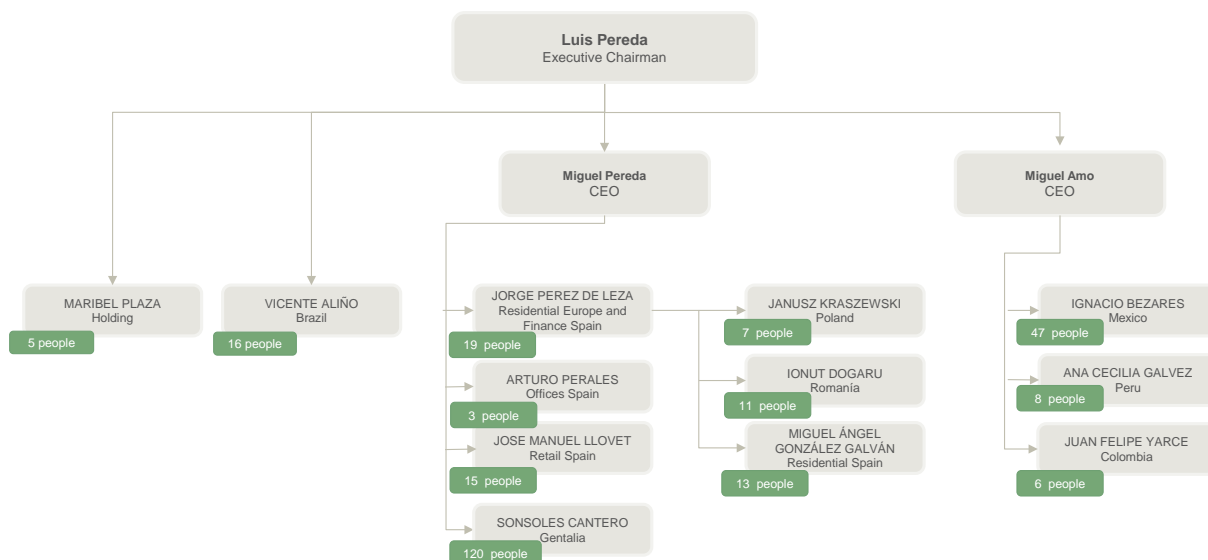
Luis Pereda
Executive Chairman

Miguel Pereda
CEO

Miguel Amo
CEO

MARIBEL PLAZA
Holding
5 people

VICENTE ALIÑO
Brazil
16 people

JORGE PEREZ DE LEZA
Residential Europe and Finance Spain
19 people

ARTURO PERALES
Offices Spain
3 people

JOSE MANUEL LLOVET
Retail Spain
15 people

SONSOLES CANTERO
Gentalia
120 people

JANUSZ KRASZEWSKI
Poland
7 people

IONUT DOGARU
Romania
11 people

MIGUEL ÁNGEL GONZÁLEZ GALVÁN
Residential Spain
13 people

IGNACIO BEZARES
Mexico
47 people

ANA CECILIA GALVEZ
Peru
8 people

JUAN FELIPE YARCE
Colombia
6 people